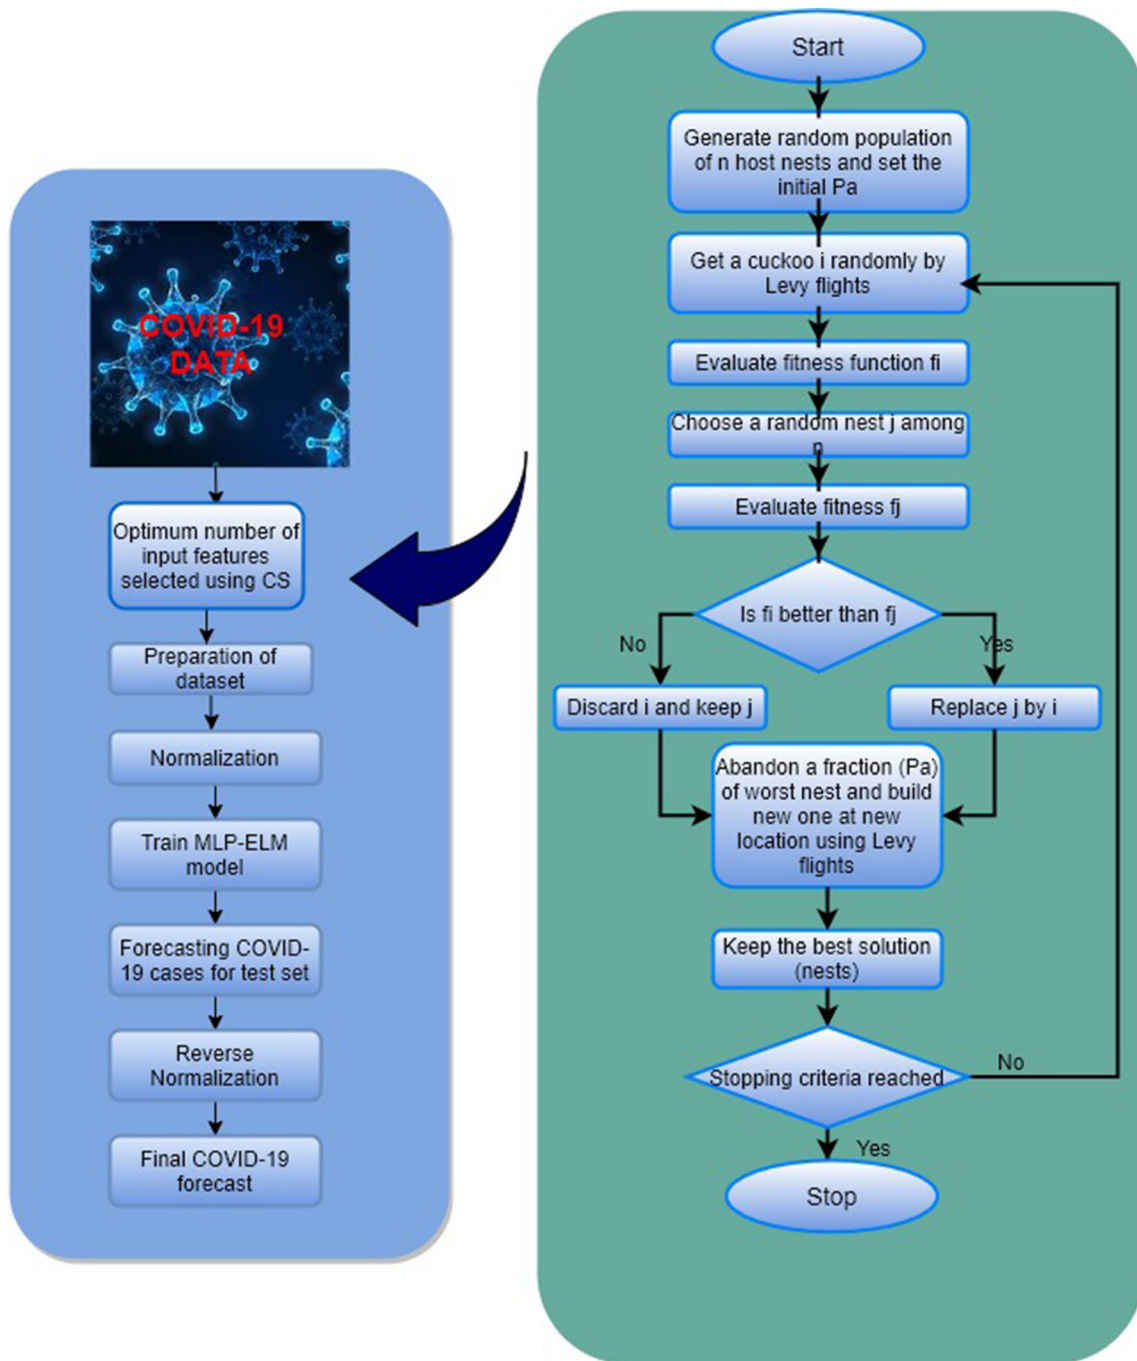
COVID-19 DATA

Optimum number of input features selected using CS

Preparation of dataset

Normalization

Train MLP-ELM model

Forecasting COVID-19 cases for test set

Reverse Normalization

Final COVID-19 forecast

Start

Generate random population of n host nests and set the initial Pa

Get a cuckoo i randomly by Levy flights

Evaluate fitness function fi

Choose a random nest j among n

Evaluate fitness fj

Is fi better than fj

No

Yes

Discard i and keep j

Replace j by i

Abandon a fraction (Pa) of worst nest and build new one at new location using Levy flights

Keep the best solution (nests)

Stopping criteria reached

No

Yes

Stop